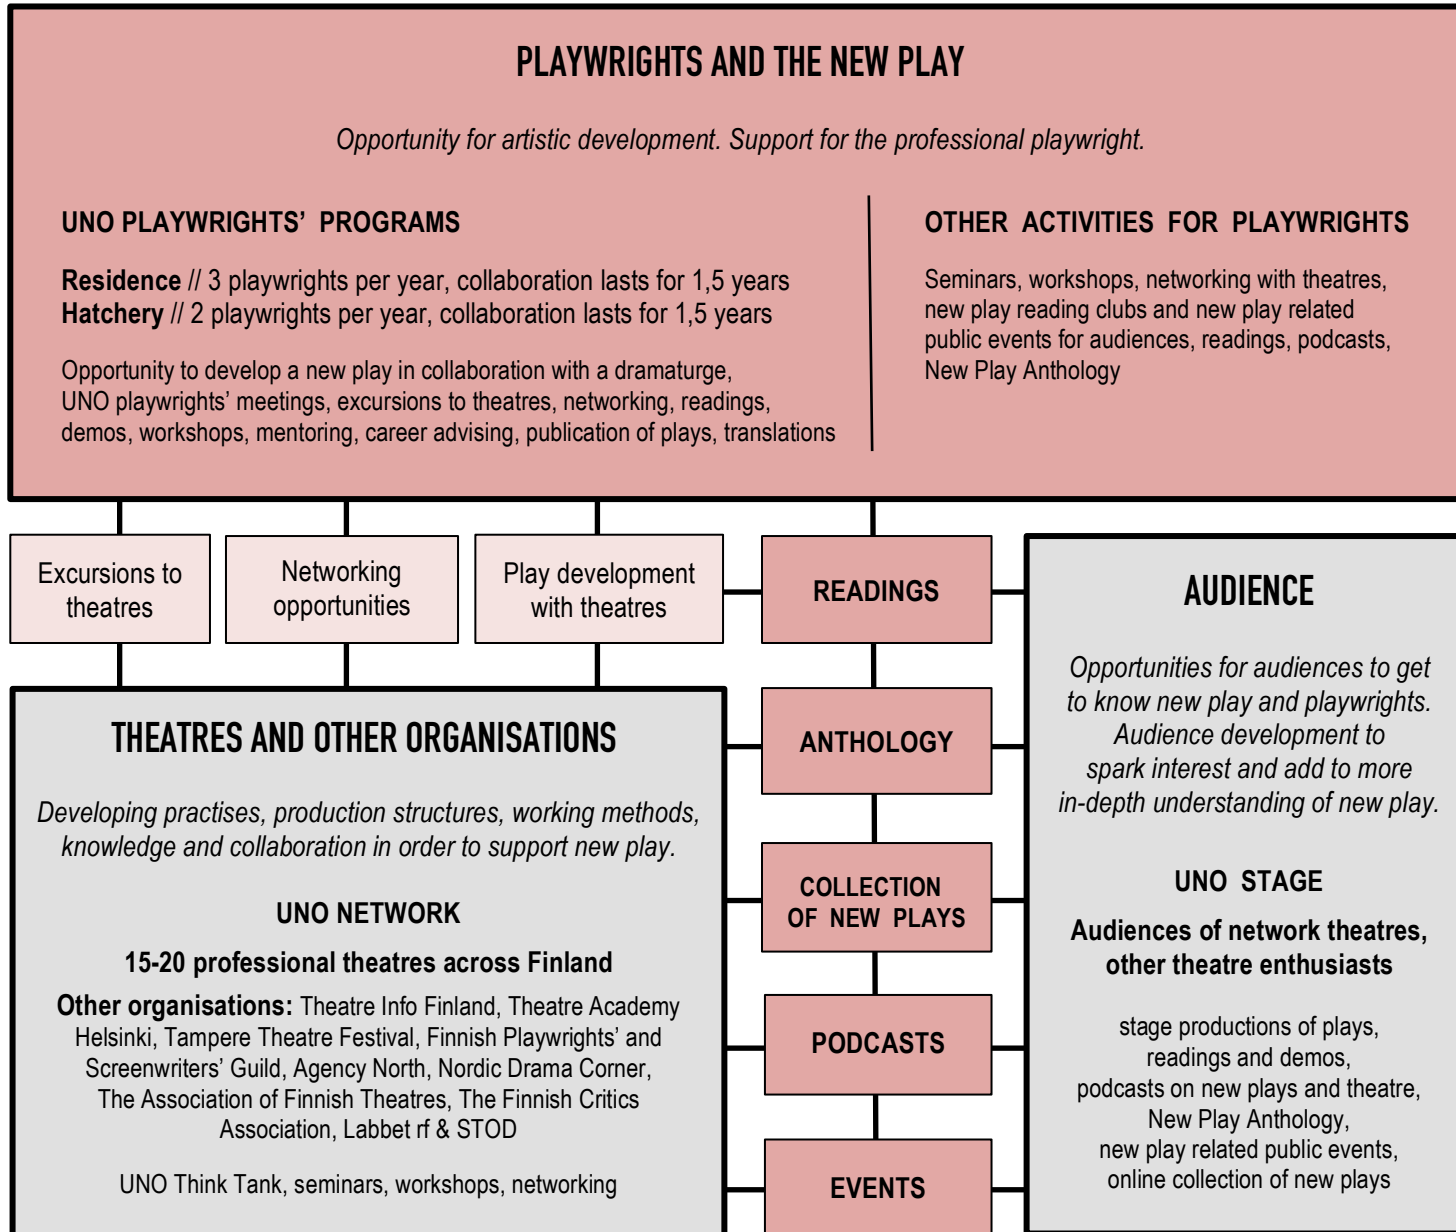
PLAYWRIGHTS AND THE NEW PLAY

Opportunity for artistic development. Support for the professional playwright.

UNO PLAYWRIGHTS' PROGRAMS

**Residence** // 3 playwrights per year, collaboration lasts for 1,5 years
**Hatchery** // 2 playwrights per year, collaboration lasts for 1,5 years

Opportunity to develop a new play in collaboration with a dramaturge, UNO playwrights' meetings, excursions to theatres, networking, readings, demos, workshops, mentoring, career advising, publication of plays, translations

OTHER ACTIVITIES FOR PLAYWRIGHTS

Seminars, workshops, networking with theatres, new play reading clubs and new play related public events for audiences, readings, podcasts, New Play Anthology

Excursions to theatres

Networking opportunities

Play development with theatres

READINGS

ANTHOLOGY

COLLECTION OF NEW PLAYS

PODCASTS

EVENTS

THEATRES AND OTHER ORGANISATIONS

Developing practises, production structures, working methods, knowledge and collaboration in order to support new play.

UNO NETWORK

15-20 professional theatres across Finland

**Other organisations:** Theatre Info Finland, Theatre Academy Helsinki, Tampere Theatre Festival, Finnish Playwrights' and Screenwriters' Guild, Agency North, Nordic Drama Corner, The Association of Finnish Theatres, The Finnish Critics Association, Labbet rf & STOD

UNO Think Tank, seminars, workshops, networking

AUDIENCE

Opportunities for audiences to get to know new play and playwrights. Audience development to spark interest and add to more in-depth understanding of new play.

UNO STAGE

Audiences of network theatres, other theatre enthusiasts

stage productions of plays, readings and demos, podcasts on new plays and theatre, New Play Anthology, new play related public events, online collection of new plays